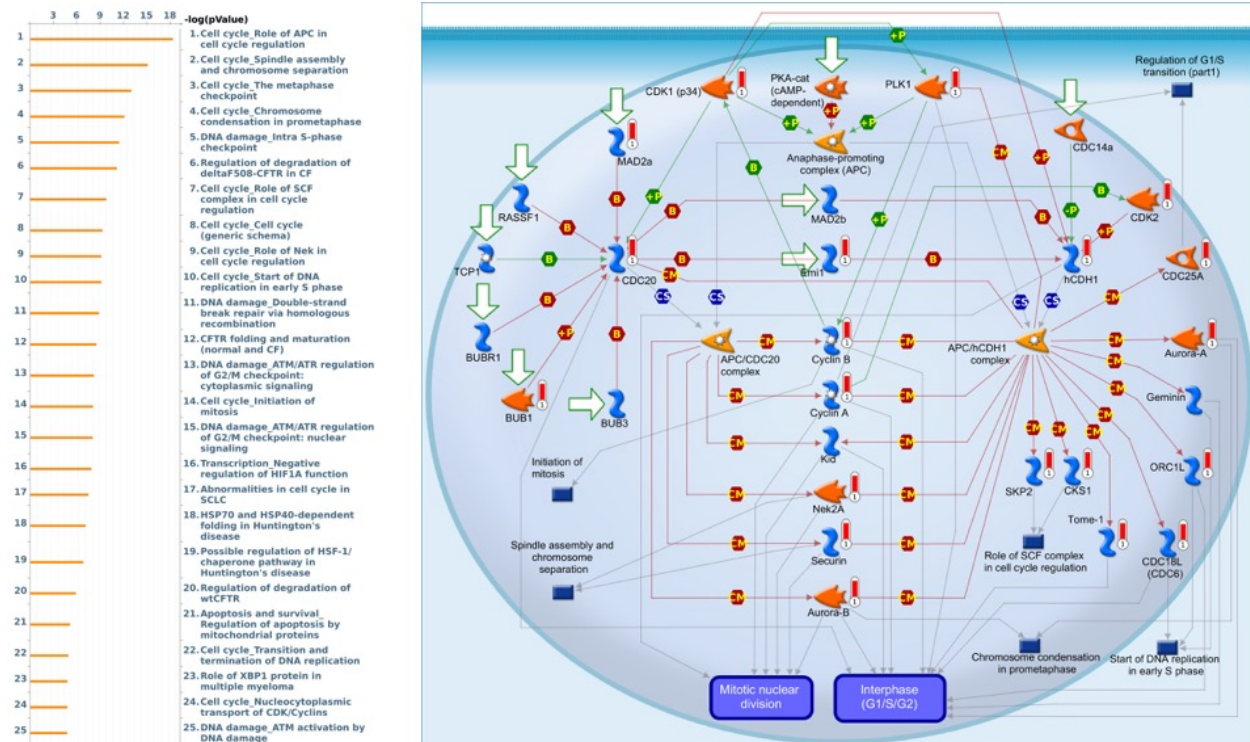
3 6 9 12 15 18 -log(pValue)

1
2
3
4
5
6
7
8
9
10
11
12
13
14
15
16
17
18
19
20
21
22
23
24
25

1. Cell cycle_Role of APC in cell cycle regulation
2. Cell cycle_Spindle assembly and chromosome separation
3. Cell cycle_The metaphase checkpoint
4. Cell cycle_Chromosome condensation in prometaphase
5. DNA damage_Intra S-phase checkpoint
6. Regulation of degradation of deltaF508-CFTR in CF
7. Cell cycle_Role of SCF complex in cell cycle regulation
8. Cell cycle_Cell cycle (generic schema)
9. Cell cycle_Role of Nek in cell cycle regulation
10. Cell cycle_Start of DNA replication in early S phase
11. DNA damage_Double-strand break repair via homologous recombination
12. CFTR folding and maturation (normal and CF)
13. DNA damage_ATM/ATR regulation of G2/M checkpoint: cytoplasmic signaling
14. Cell cycle_Initiation of mitosis
15. DNA damage_ATM/ATR regulation of G2/M checkpoint: nuclear signaling
16. Transcription_Negative regulation of HIF1A function
17. Abnormalities in cell cycle in SCLC
18. HSP70 and HSP40-dependent folding in Huntington's disease
19. Possible regulation of HSF-1/ chaperone pathway in Huntington's disease
20. Regulation of degradation of wtCFTR
21. Apoptosis and survival_ Regulation of apoptosis by mitochondrial proteins
22. Cell cycle_Transition and termination of DNA replication
23. Role of XBP1 protein in multiple myeloma
24. Cell cycle_Nucleocytoplasmic transport of CDK/Cyclins
25. DNA damage_ATM activation by DNA damage

CDK1 (p34)
PKA-cat (cAMP-dependent)
PLK1
Regulation of G1/S transition (part1)
MAD2a
Anaphase-promoting complex (APC)
CDC14a
RASSF1
MAD2b
CDK2
TCP1
CDC20
Emi1
hCDH1
CDC25A
BUBR1
APC/CDC20 complex
Cyclin B
APC/hCDH1 complex
Aurora-A
BUB1
BUB3
Cyclin A
Geminin
Initiation of mitosis
Kid
ORC1L
SKP2
CKS1
Nek2A
Tome-1
Spindle assembly and chromosome separation
Securin
Role of SCF complex in cell cycle regulation
CDC18L (CDC6)
Aurora-B
Chromosome condensation in prometaphase
Start of DNA replication in early S phase
Mitotic nuclear division
Interphase (G1/S/G2)